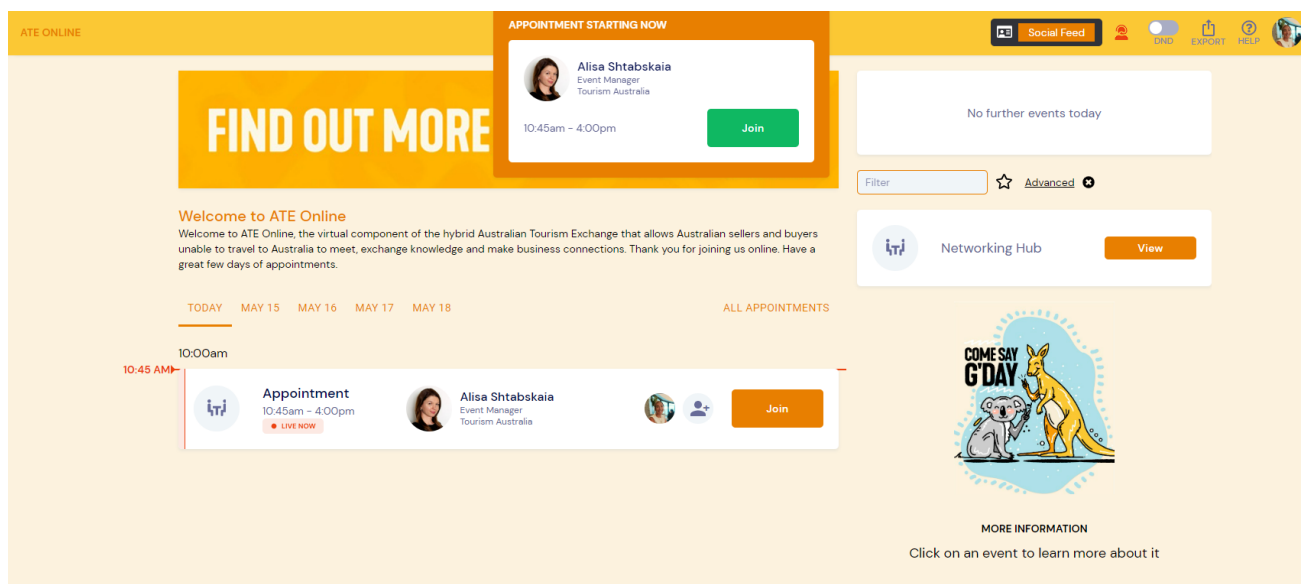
ATE ONLINE

APPOINTMENT STARTING NOW

Alisa Shtabskaia
Event Manager
Tourism Australia

10:45am - 4:00pm

Join

Social Feed

DND

EXPORT

HELP

FIND OUT MORE

No further events today

Filter

Advanced

Networking Hub

View

Welcome to ATE Online

Welcome to ATE Online, the virtual component of the hybrid Australian Tourism Exchange that allows Australian sellers and buyers unable to travel to Australia to meet, exchange knowledge and make business connections. Thank you for joining us online. Have a great few days of appointments.

TODAY MAY 15 MAY 16 MAY 17 MAY 18 ALL APPOINTMENTS

10:00am

10:45 AM

Appointment
10:45am - 4:00pm
LIVE NOW

Alisa Shtabskaia
Event Manager
Tourism Australia

Join

COME SAY G'DAY

MORE INFORMATION

Click on an event to learn more about it